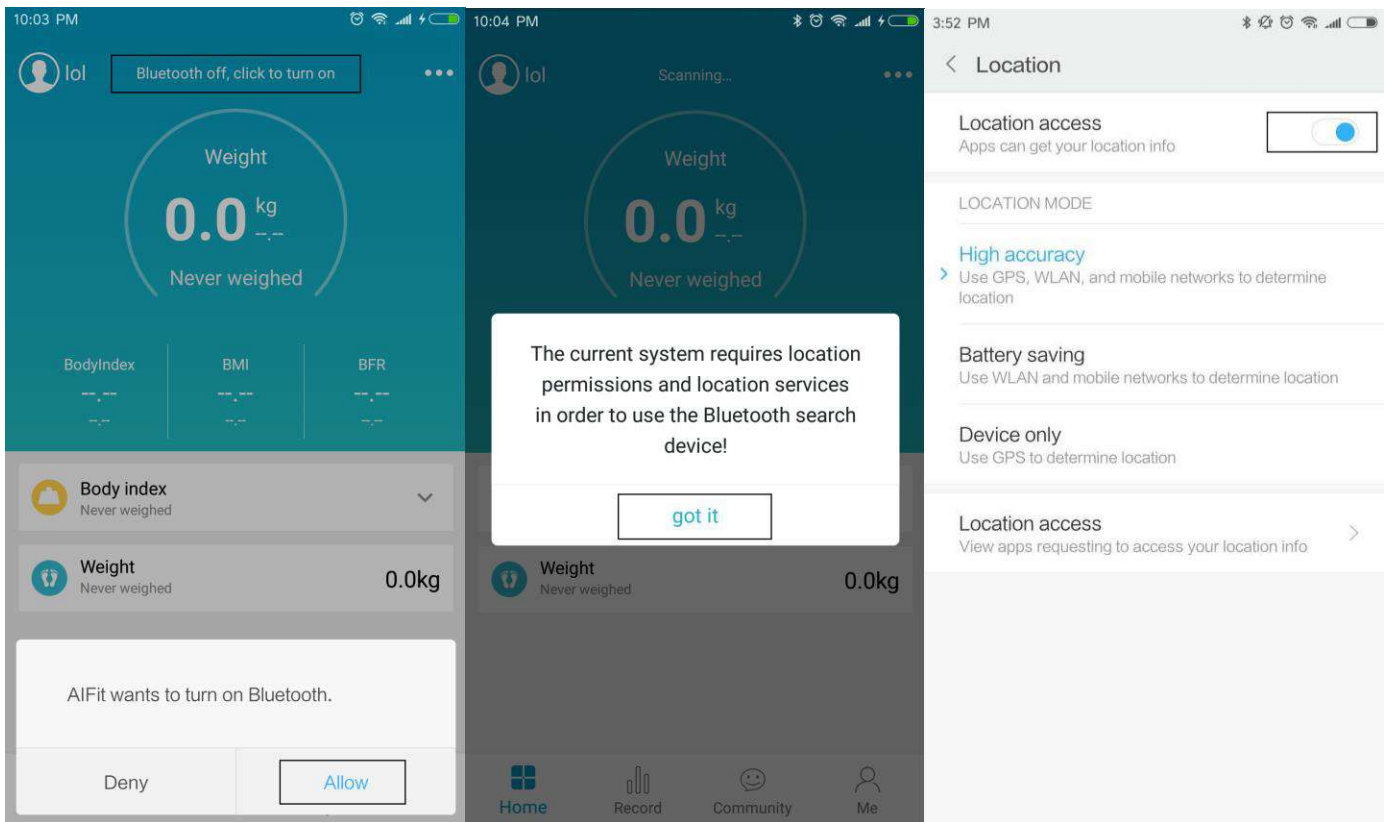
10:03 PM

lol Bluetooth off, click to turn on

Weight
0.0 kg
--.--
Never weighed

BodyIndex
--.--
--.--

BMI
--.--
--.--

BFR
--.--
--.--

Body index
Never weighed

Weight
Never weighed
0.0kg

AIFit wants to turn on Bluetooth.

Deny
Allow

10:04 PM

lol Scanning...

Weight
0.0 kg
--.--
Never weighed

The current system requires location permissions and location services in order to use the Bluetooth search device!

got it

Weight
Never weighed
0.0kg

Home
Record
Community
Me

3:52 PM

Location

Location access
Apps can get your location info

LOCATION MODE

High accuracy
Use GPS, WLAN, and mobile networks to determine location

Battery saving
Use WLAN and mobile networks to determine location

Device only
Use GPS to determine location

Location access
View apps requesting to access your location info